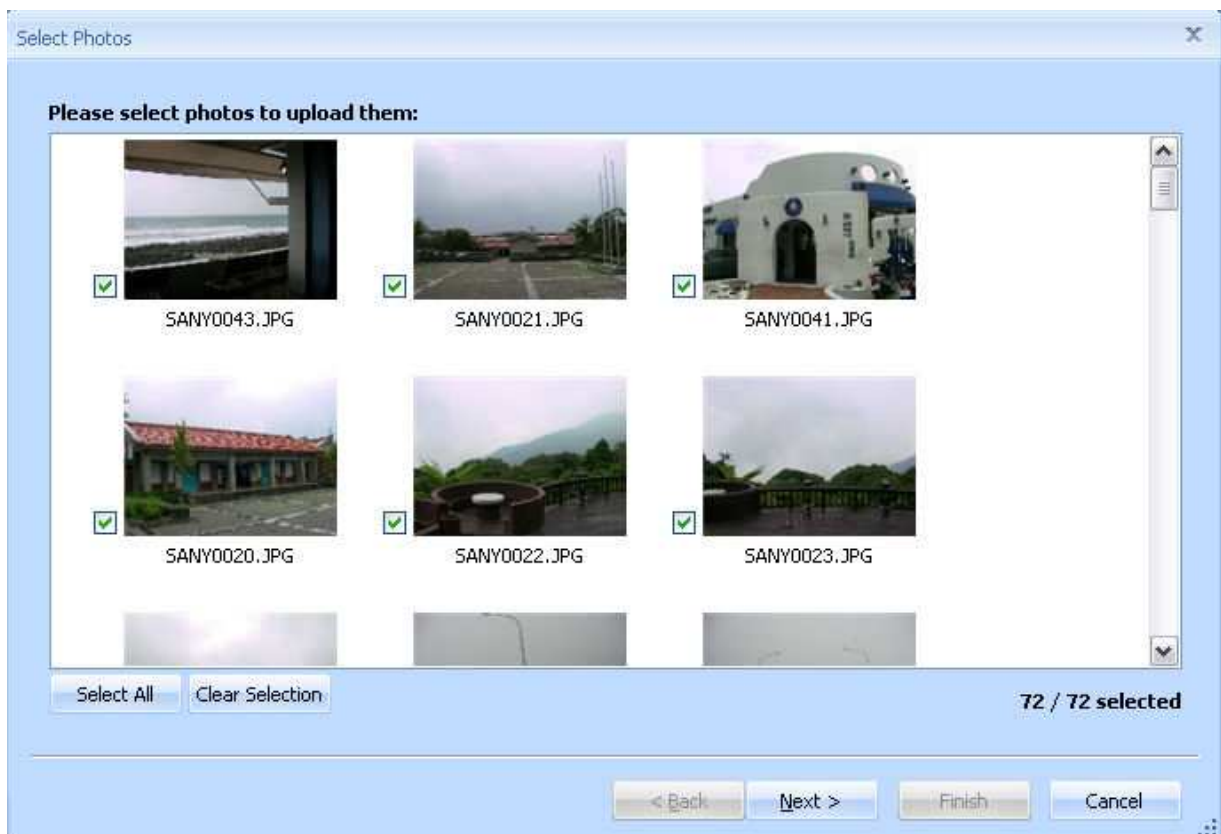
Select Photos

Please select photos to upload them:

SANY0043.JPG

SANY0021.JPG

SANY0041.JPG

SANY0020.JPG

SANY0022.JPG

SANY0023.JPG

Select All

Clear Selection

72 / 72 selected

< Back

Next >

Finish

Cancel